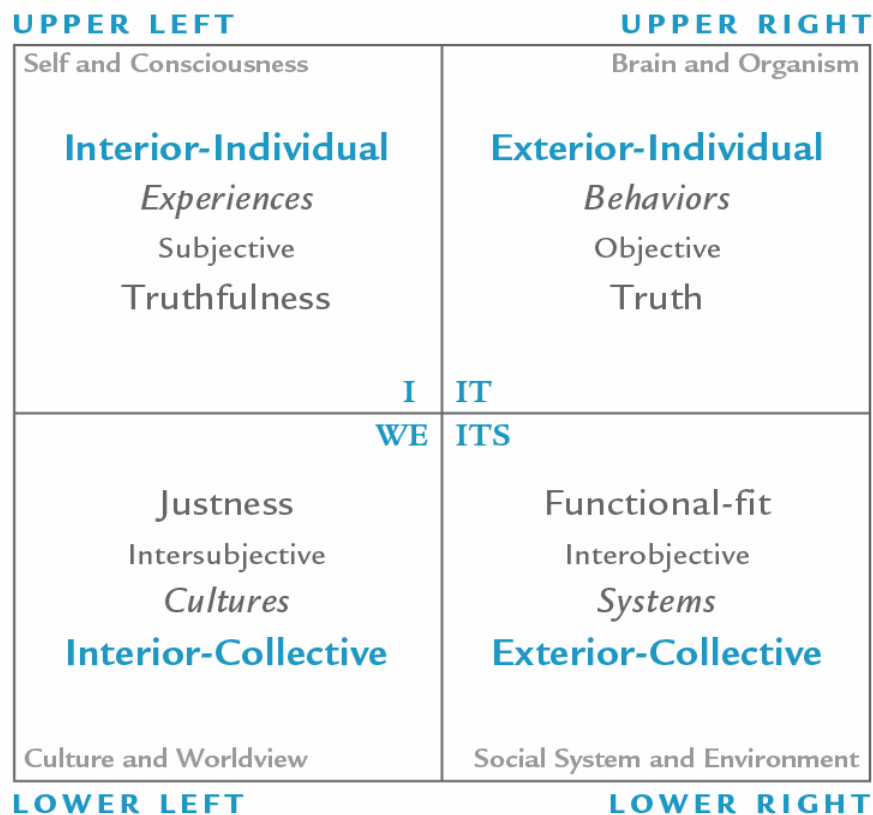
UPPER LEFT

UPPER RIGHT

Self and Consciousness

Interior-Individual

*Experiences*

Subjective

Truthfulness

I

Brain and Organism

Exterior-Individual

*Behaviors*

Objective

Truth

IT

WE

Justness

Intersubjective

*Cultures*

Interior-Collective

Culture and Worldview

ITS

Functional-fit

Interobjective

*Systems*

Exterior-Collective

Social System and Environment

LOWER LEFT

LOWER RIGHT